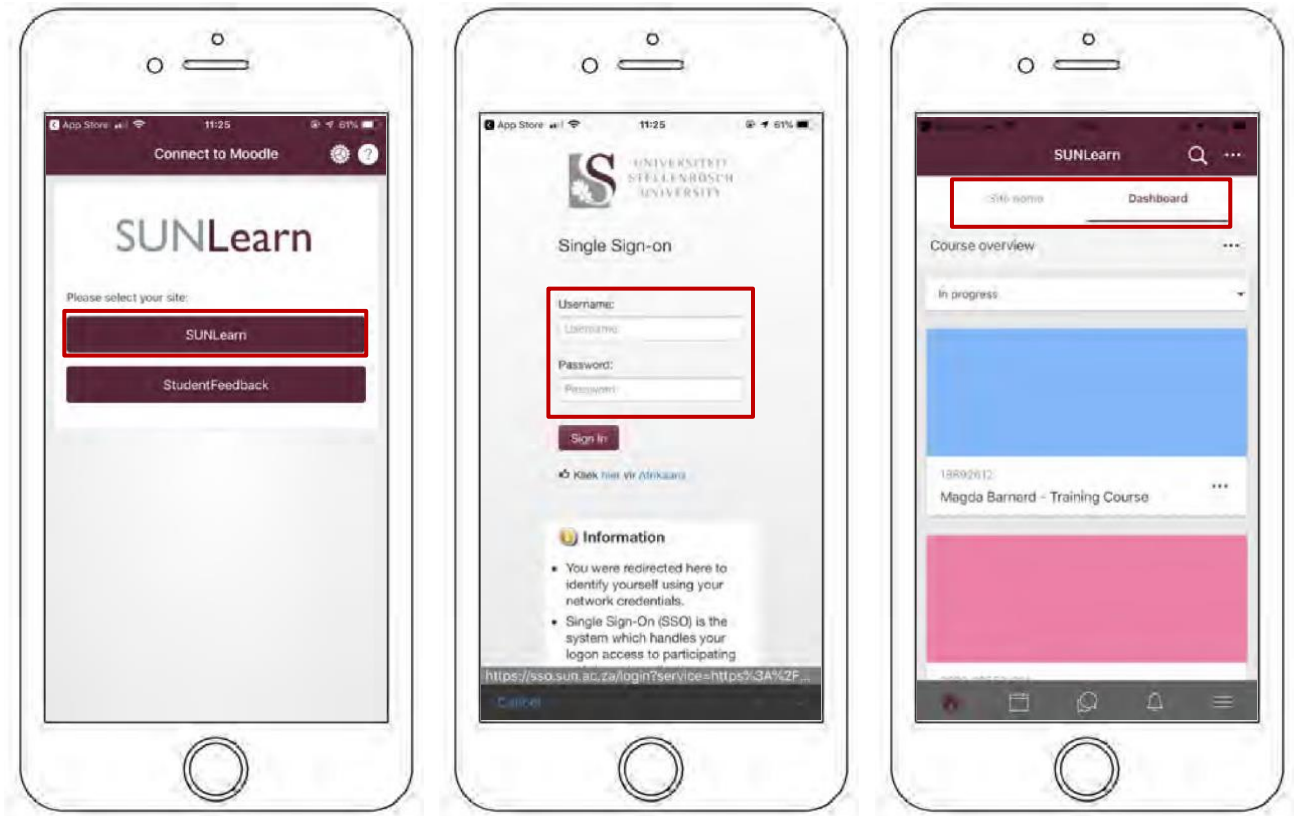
App Store 11:25 61%

Connect to Moodle

SUNLearn

Please select your site:

SUNLearn

StudentFeedback

App Store 11:25 61%

UNIVERSITEIT STELLENBOSCH UNIVERSITY

Single Sign-on

Username:

Username

Password:

Password

Sign In

Kliek hier vir Afrikaans

Information

- You were redirected here to identify yourself using your network credentials.
- Single Sign-On (SSO) is the system which handles your logon access to participating

https://sso.sun.ac.za/login?service=https%3A%2F...

Cancel

SUNLearn

Site home

Dashboard

Course overview

In progress

18R92612

Magda Barnard - Training Course

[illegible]